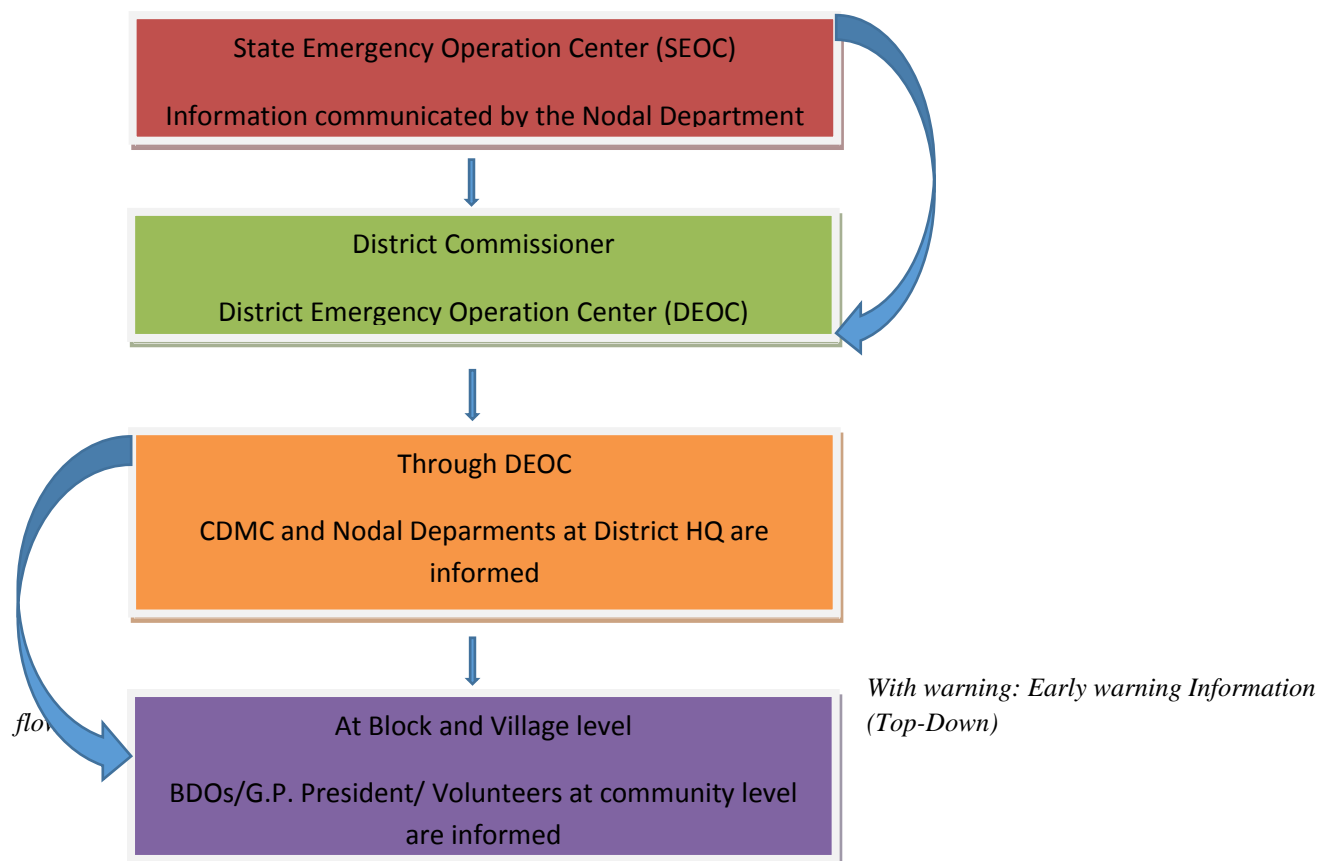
State Emergency Operation Center (SEOC)

Information communicated by the Nodal Department

District Commissioner

District Emergency Operation Center (DEOC)

Through DEOC

CDMC and Nodal Deparments at District HQ are informed

With warning: Early warning Information flo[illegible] (Top-Down)

At Block and Village level

BDOs/G.P. President/ Volunteers at community level are informed